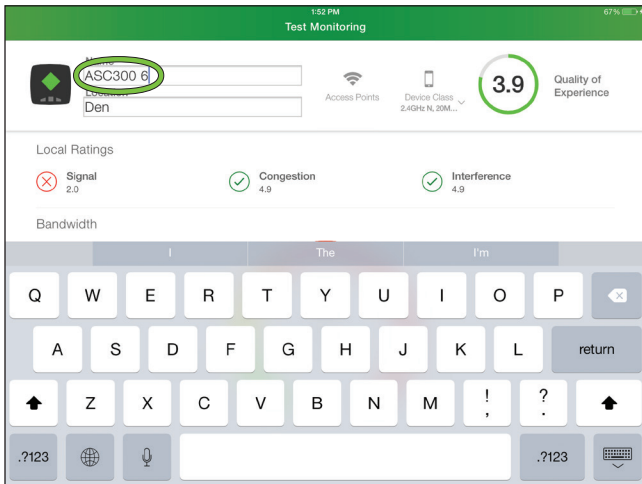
1:52 PM
Test Monitoring
67%

Name
ASC300 6
Location
Den

Access Points

Device Class
2.4GHz N, 20M...

3.9
Quality of Experience

Local Ratings

Signal
2.0

Congestion
4.9

Interference
4.9

Bandwidth

I
The
I'm

Q W E R T Y U I O P
A S D F G H J K L
return
Z X C V B N M
!
,
?
.
.?123
.?123